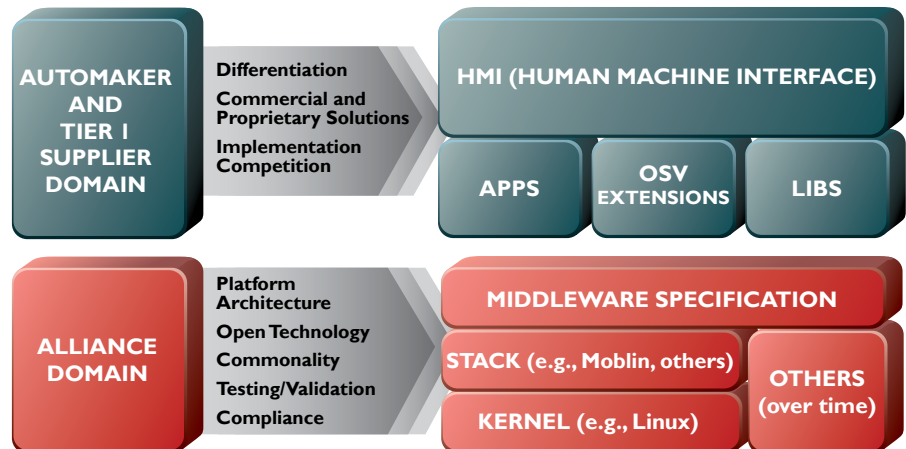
AUTOMAKER AND TIER 1 SUPPLIER DOMAIN

Differentiation
Commercial and Proprietary Solutions
Implementation Competition

HMI (HUMAN MACHINE INTERFACE)

APPS

OSV EXTENSIONS

LIBS

ALLIANCE DOMAIN

Platform Architecture
Open Technology
Commonality
Testing/Validation
Compliance

MIDDLEWARE SPECIFICATION

STACK (e.g., Moblin, others)

KERNEL (e.g., Linux)

OTHERS (over time)